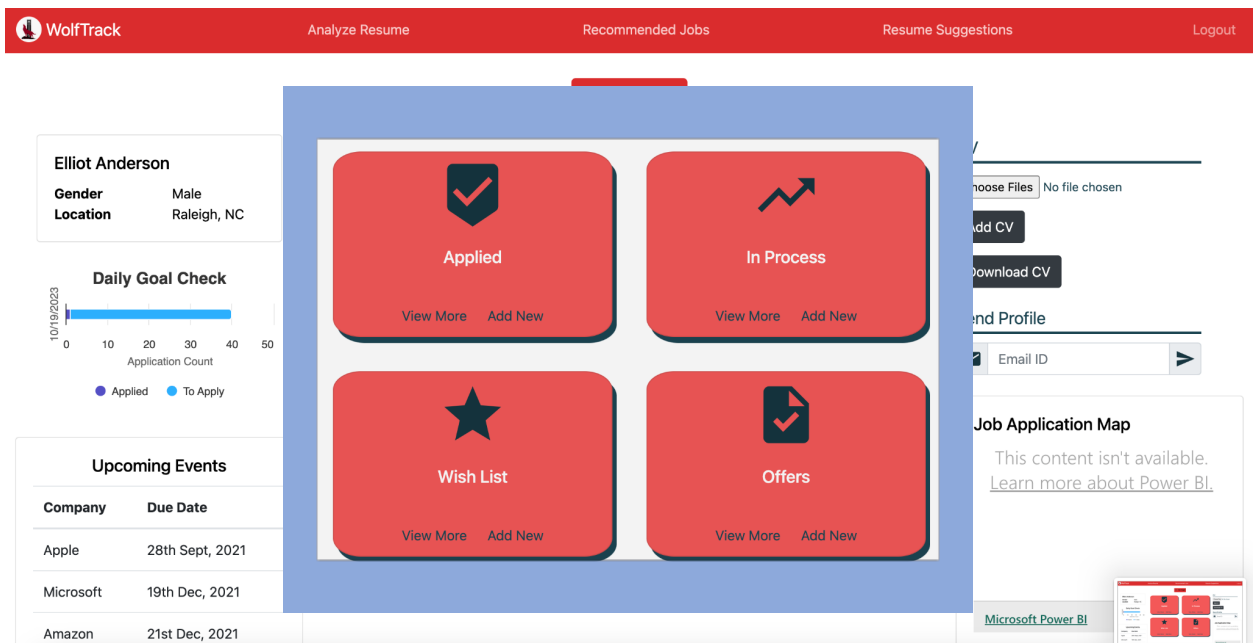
WolfTrack
Analyze Resume
Recommended Jobs
Resume Suggestions
Logout

Elliot Anderson
Gender Male
Location Raleigh, NC

Daily Goal Check
10/19/2023
0 10 20 30 40 50
Application Count
Applied To Apply

Upcoming Events

| Company | Due Date |
|---|---|
| Apple | 28th Sept, 2021 |
| Microsoft | 19th Dec, 2021 |
| Amazon | 21st Dec, 2021 |

Applied
View More Add New

In Process
View More Add New

Wish List
View More Add New

Offers
View More Add New

hoose Files No file chosen
dd CV
ownload CV
end Profile
Email ID

Job Application Map
This content isn't available.
Learn more about Power BI.

Microsoft Power BI